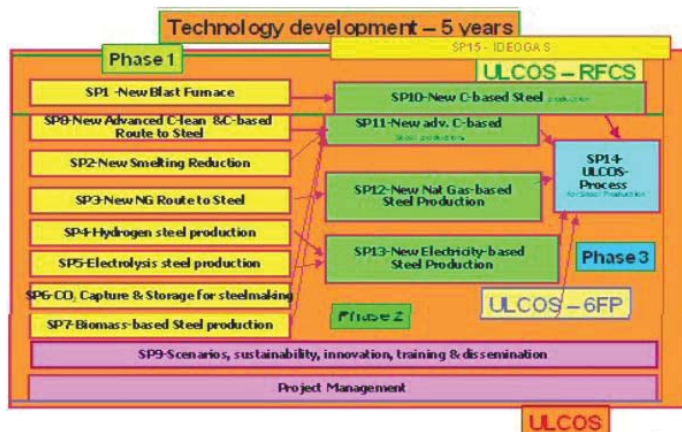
Technology development – 5 years

SP15 - IDEOGAS

Phase 1

ULCOS – RFCS

SP1 -New Blast Furnace

SP10-New C-based Steel production

SP8-New Advanced C-lean &C-based Route to Steel

SP11-New adv. C-based Steel production

SP2-New Smelting Reduction

SP14-ULCOS-Process for Steel Production

SP3-New NG Route to Steel

SP12-New Nat Gas-based Steel Production

SP4-Hydrogen steel production

SP5-Electrolysis steel production

SP13-New Electricity-based Steel Production

Phase 3

SP6-CO$_2$ Capture & Storage for steelmaking

ULCOS – 6FP

SP7-Biomass-based Steel production

Phase 2

SP9-Scenarios, sustainability, innovation, training & dissemination

Project Management

ULCOS